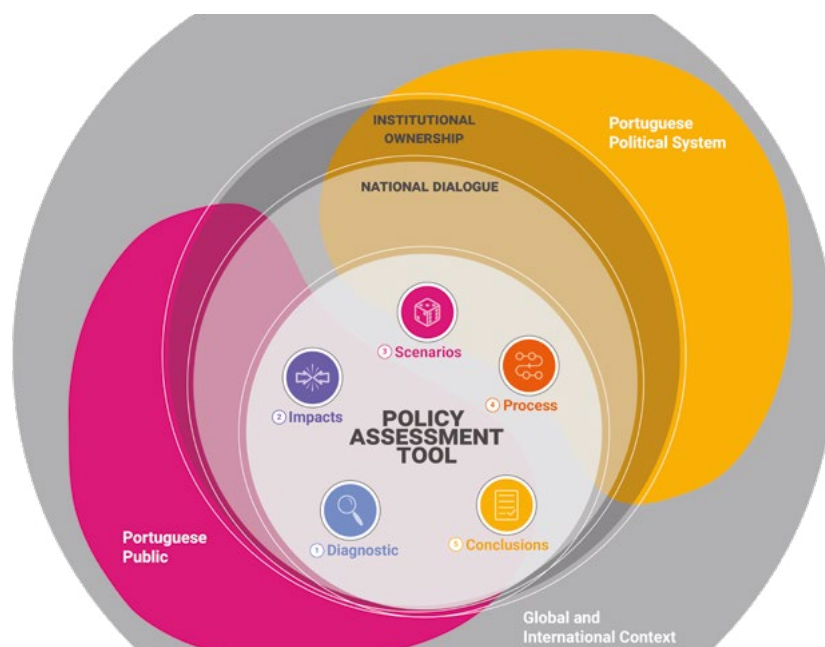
INSTITUTIONAL OWNERSHIP

Portuguese Political System

NATIONAL DIALOGUE

3 Scenarios

2 Impacts

4 Process

POLICY ASSESSMENT TOOL

Portuguese Public

1 Diagnostic

5 Conclusions

Global and International Context